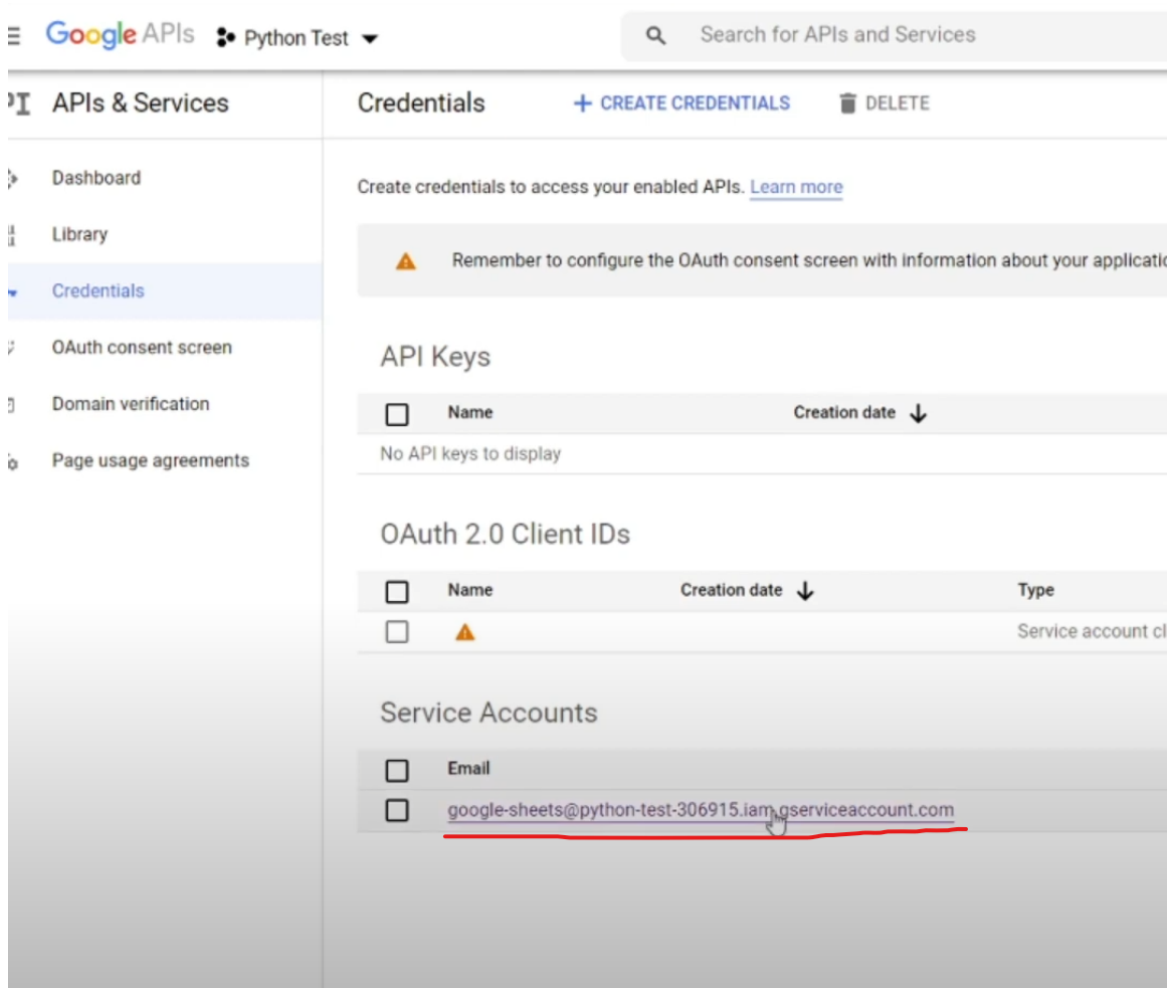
Google APIs Python Test

Search for APIs and Services

APIs & Services

Credentials

+ CREATE CREDENTIALS

DELETE

Dashboard

Library

Credentials

OAuth consent screen

Domain verification

Page usage agreements

Create credentials to access your enabled APIs. Learn more

Remember to configure the OAuth consent screen with information about your applicatio

API Keys

| Name | Creation date ↓ |
|---|---|
| No API keys to display | |

OAuth 2.0 Client IDs

| Name | Creation date ↓ | Type |
|---|---|---|
| | | Service account cl |

Service Accounts

| Email |
|---|
| google-sheets@python-test-306915.iam.gserviceaccount.com |